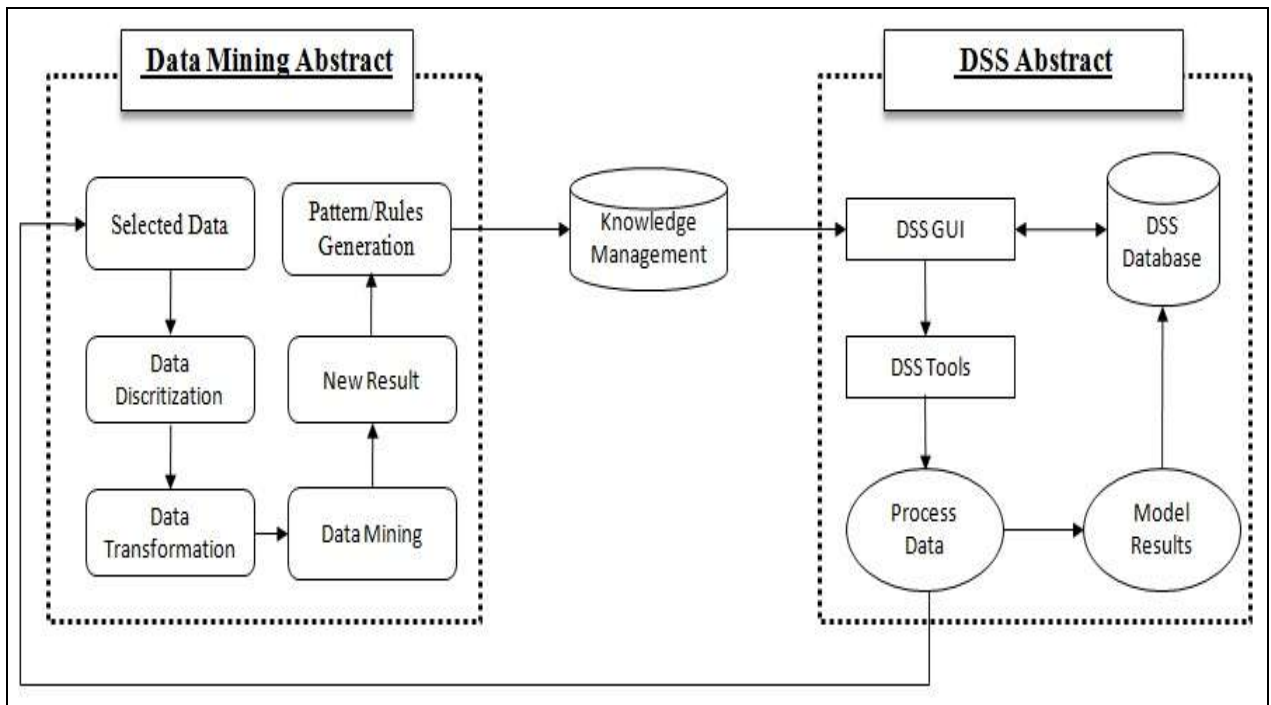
Data Mining Abstract

Selected Data

Data Discritization

Data Transformation

Data Mining

New Result

Pattern/Rules Generation

Knowledge Management

DSS Abstract

DSS GUI

DSS Database

DSS Tools

Process Data

Model Results